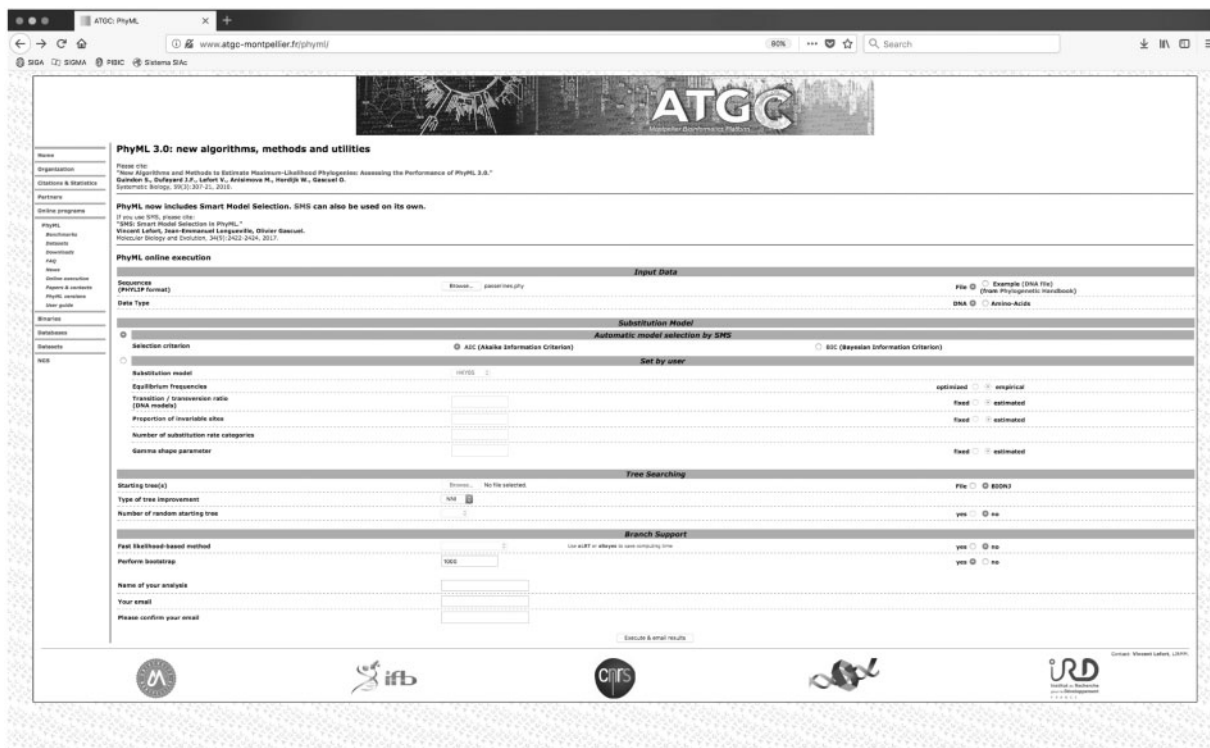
ATGC: PhyML

www.atgc-montpellier.fr/phyml/

80%

Search

SIGA SIGMA PIBIC Sistema SIAc

ATGC

Montpellier Bioinformatics Platform

Home
Organization
Citations & Statistics
Partners
Online programs
PhyML
Benchmarks
Datasets
Downloads
FAQ
News
Online execution
Papers & contacts
PhyML versions
User guide
Binaries
Databases
Datasets
NGS

PhyML 3.0: new algorithms, methods and utilities

Please cite:
"New Algorithms and Methods to Estimate Maximum-Likelihood Phylogenies: Assessing the Performance of PhyML 3.0."
Guindon S., Dufayard J.F., Lefort V., Anisimova M., Hordijk W., Gascuel O.
Systematic Biology, 59(3):307-21, 2010.

PhyML now includes Smart Model Selection. SMS can also be used on its own.

If you use SMS, please cite:
"SMS: Smart Model Selection in PhyML."
Vincent Lefort, Jean-Emmanuel Longueville, Olivier Gascuel.
Molecular Biology and Evolution, 34(9):2422-2424, 2017.

PhyML online execution

Input Data

Sequences (PHYLIP format) Browse... passeriies.phy File Example (DNA file) (from Phylogenetic Handbook)

Data Type DNA Amino-Acids

Substitution Model

Automatic model selection by SMS

Selection criterion AIC (Akaike Information Criterion) BIC (Bayesian Information Criterion)

Set by user

Substitution model HKY85

Equilibrium frequencies optimized empirical

Transition / transversion ratio (DNA models) fixed estimated

Proportion of invariable sites fixed estimated

Number of substitution rate categories

Gamma shape parameter fixed estimated

Tree Searching

Starting tree(s) Browse... No file selected. File BIONJ

Type of tree improvement NNI

Number of random starting tree yes no

Branch Support

Fast likelihood-based method Use aLRT or aBayes to save computing time yes no

Perform bootstrap 1000 yes no

Name of your analysis

Your email

Please confirm your email

Execute & email results

Contact: Vincent Lefort, LIRMM

ifb

cnrs

IRD
Institut de Recherche pour le Développement
FRANCE